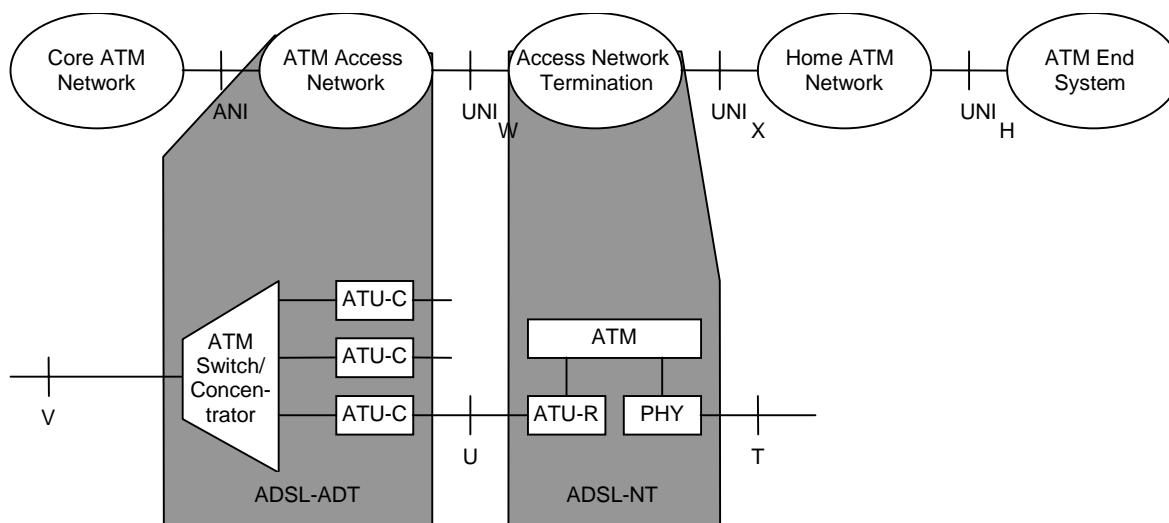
Core ATM Network

ATM Access Network

Access Network Termination

Home ATM Network

ATM End System

ANI

UNI W

UNI X

UNI H

ATM Switch/ Concentrator

ATU-C

ATU-C

ATU-C

ATM

ATU-R

PHY

V

U

T

ADSL-ADT

ADSL-NT